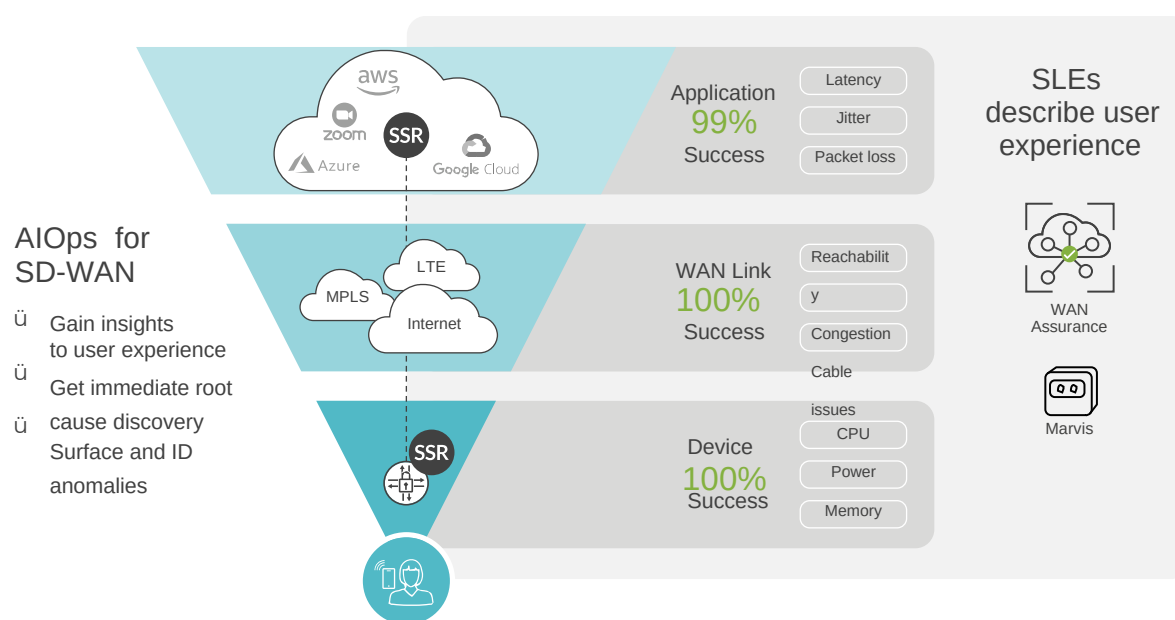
aws
zoom
SSR
Azure
Google Cloud

Application
99%
Success

Latency
Jitter
Packet loss

SLEs describe user experience

AIOps for SD-WAN

ü Gain insights to user experience
ü Get immediate root
ü cause discovery Surface and ID anomalies

LTE
MPLS
Internet

WAN Link
100%
Success

Reachabilit
y
Congestion
Cable
issues

WAN Assurance

Marvis

SSR

Device
100%
Success

CPU
Power
Memory